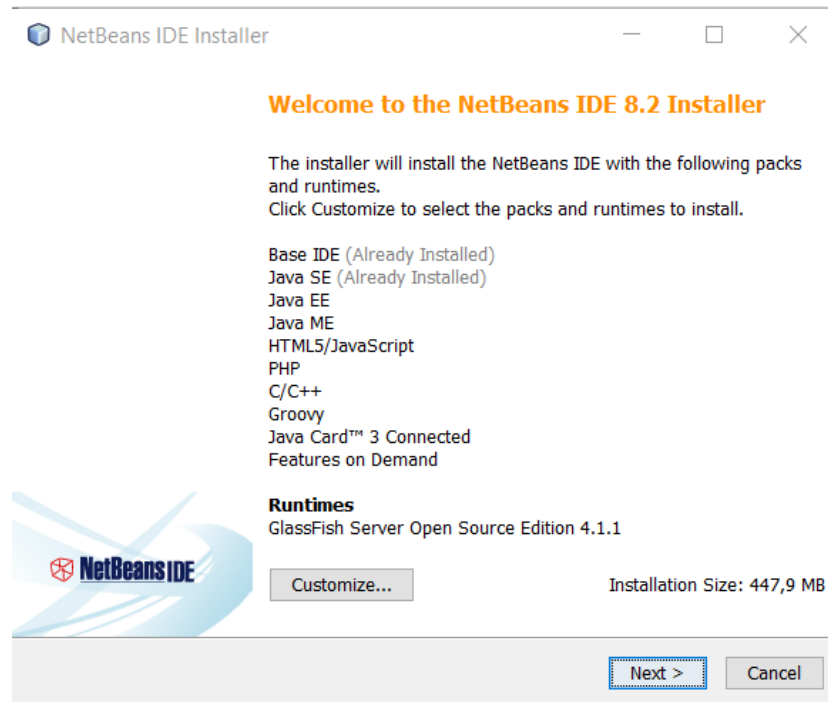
NetBeans IDE Installer

Welcome to the NetBeans IDE 8.2 Installer

The installer will install the NetBeans IDE with the following packs and runtimes.
Click Customize to select the packs and runtimes to install.

Base IDE (Already Installed)
Java SE (Already Installed)
Java EE
Java ME
HTML5/JavaScript
PHP
C/C++
Groovy
Java Card™ 3 Connected
Features on Demand

Runtimes
GlassFish Server Open Source Edition 4.1.1

NetBeans IDE

Customize...

Installation Size: 447,9 MB

Next >

Cancel